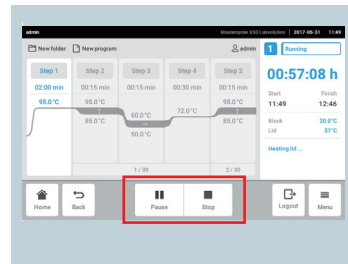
admin | Mastercycler X50 Labsolution | 2017-05-31 11:49

New folder | New program | admin | 1 Running

Step 1
02:00 min
95.0°C

Step 2
00:15 min
95.0°C
85.0°C

Step 3
00:15 min
60.0°C
50.0°C

Step 4
00:30 min
72.0°C

Step 3
00:15 min
95.0°C
85.0°C

1 / 30

2 / 30

00:57:08 h

Start 11:49
Finish 12:46

Block 20.0°C
Lid 57°C

Heating lid ...

Home
Back
Pause
Stop
Logout
Menu